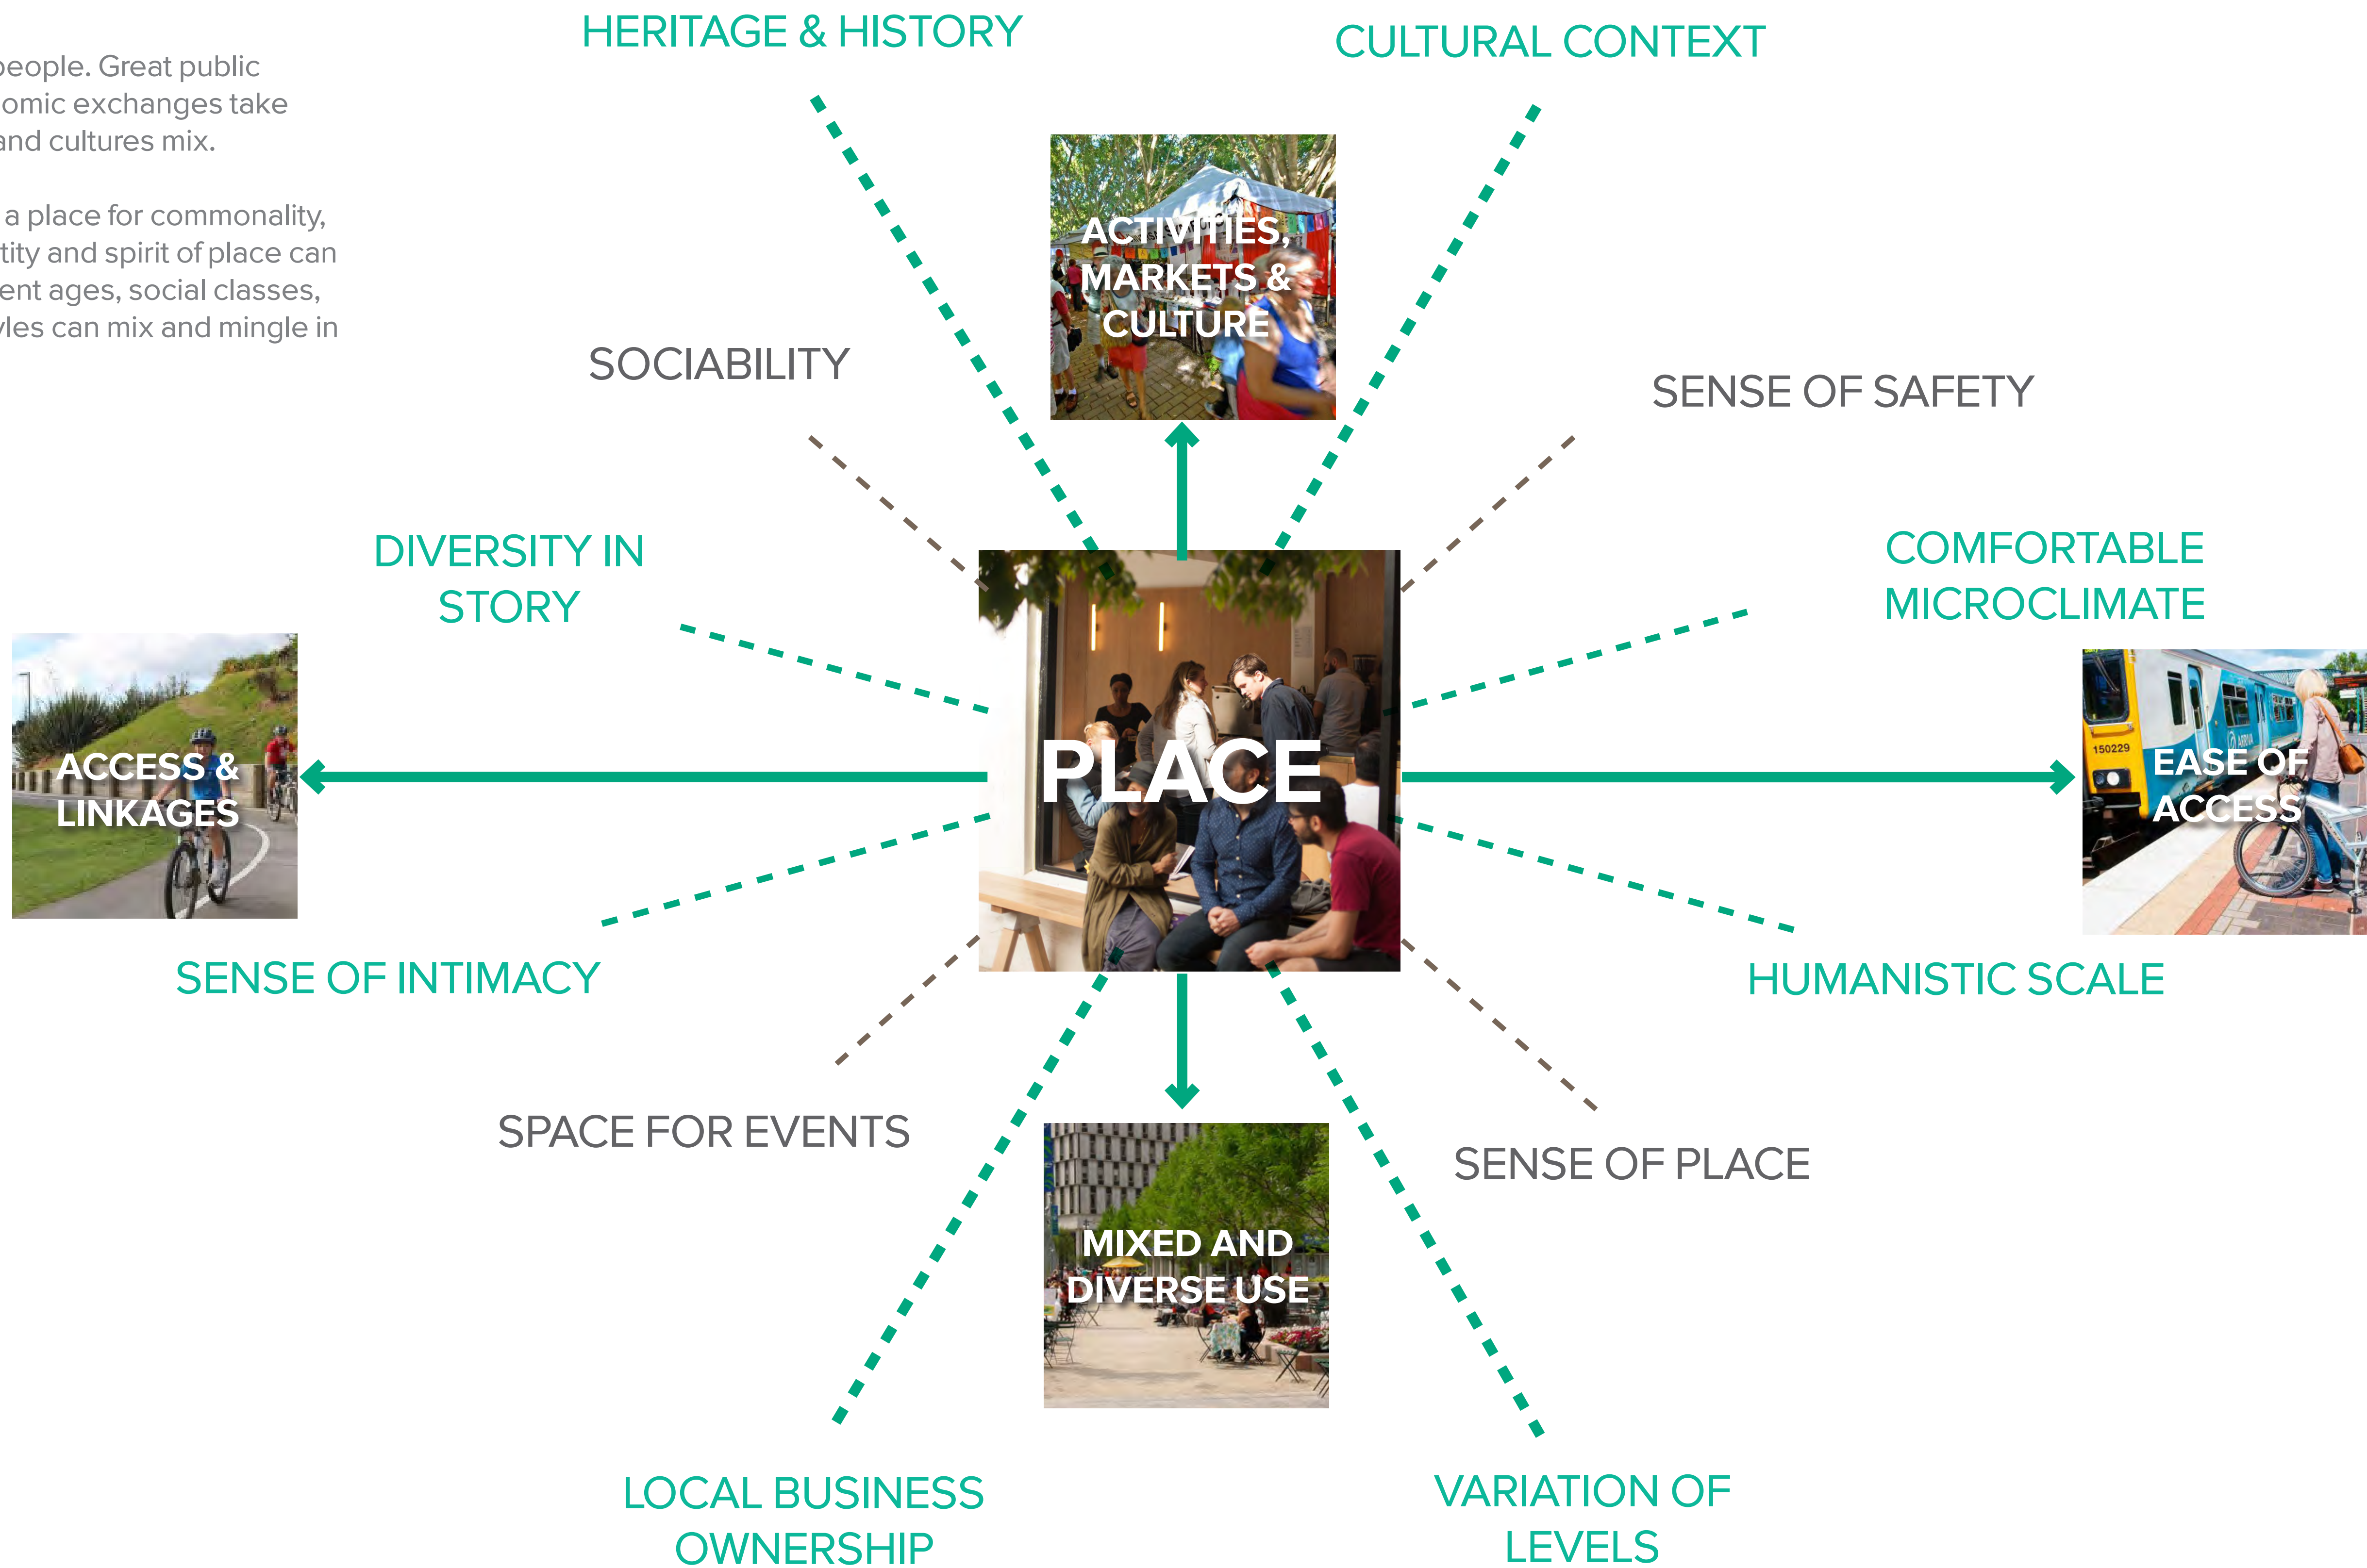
people. Great public omic exchanges take and cultures mix.

a place for commonality, tity and spirit of place can ent ages, social classes, yles can mix and mingle in

HERITAGE & HISTORY

CULTURAL CONTEXT

ACTIVITIES, MARKETS & CULTURE

SOCIABILITY

SENSE OF SAFETY

DIVERSITY IN STORY

COMFORTABLE MICROCLIMATE

ACCESS & LINKAGES

PLACE

150229

EASE OF ACCESS

SENSE OF INTIMACY

HUMANISTIC SCALE

SPACE FOR EVENTS

SENSE OF PLACE

MIXED AND DIVERSE USE

LOCAL BUSINESS OWNERSHIP

VARIATION OF LEVELS